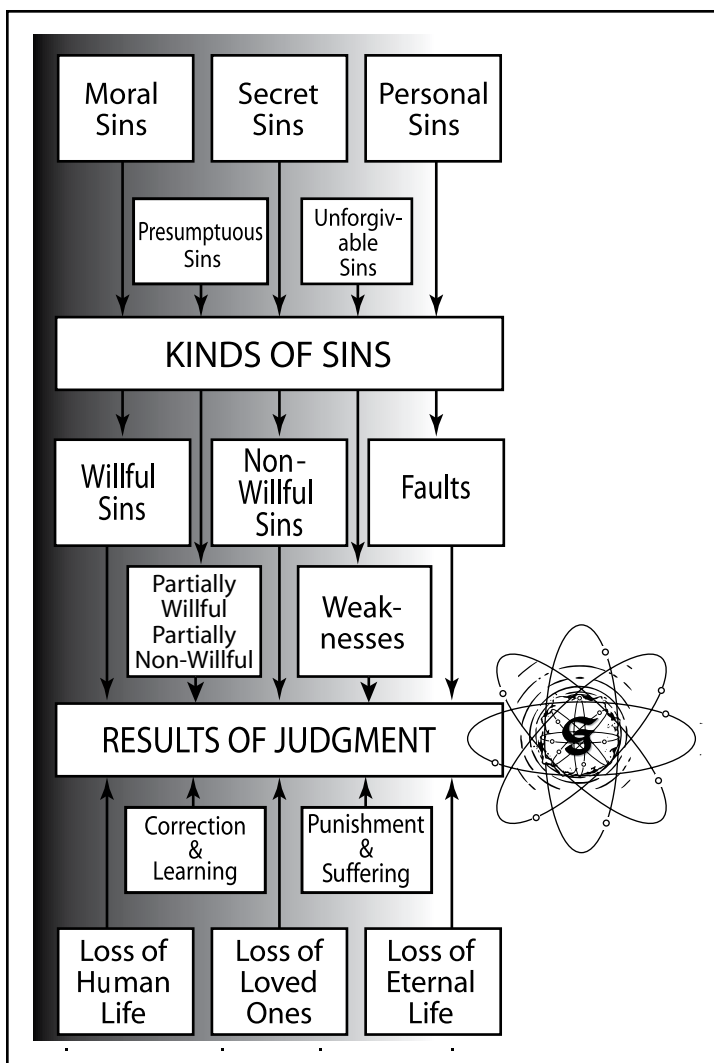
Moral Sins

Secret Sins

Personal Sins

Presumptuous Sins

Unforgivable Sins

KINDS OF SINS

Willful Sins

Non-Willful Sins

Faults

Partially Willful Partially Non-Willful

Weaknesses

RESULTS OF JUDGMENT

Correction & Learning

Punishment & Suffering

Loss of Human Life

Loss of Loved Ones

Loss of Eternal Life